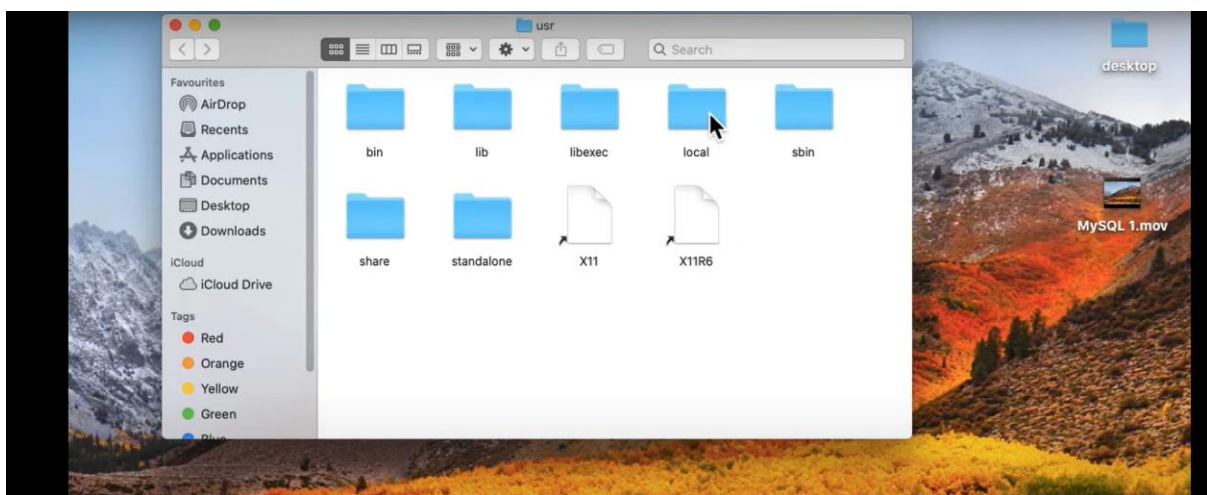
usr

Q Search

Favourites
AirDrop
Recents
Applications
Documents
Desktop
Downloads
iCloud
iCloud Drive
Tags
Red
Orange
Yellow
Green
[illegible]

bin
lib
libexec
local
sbin
share
standalone
X11
X11R6

desktop

MySQL 1.mov